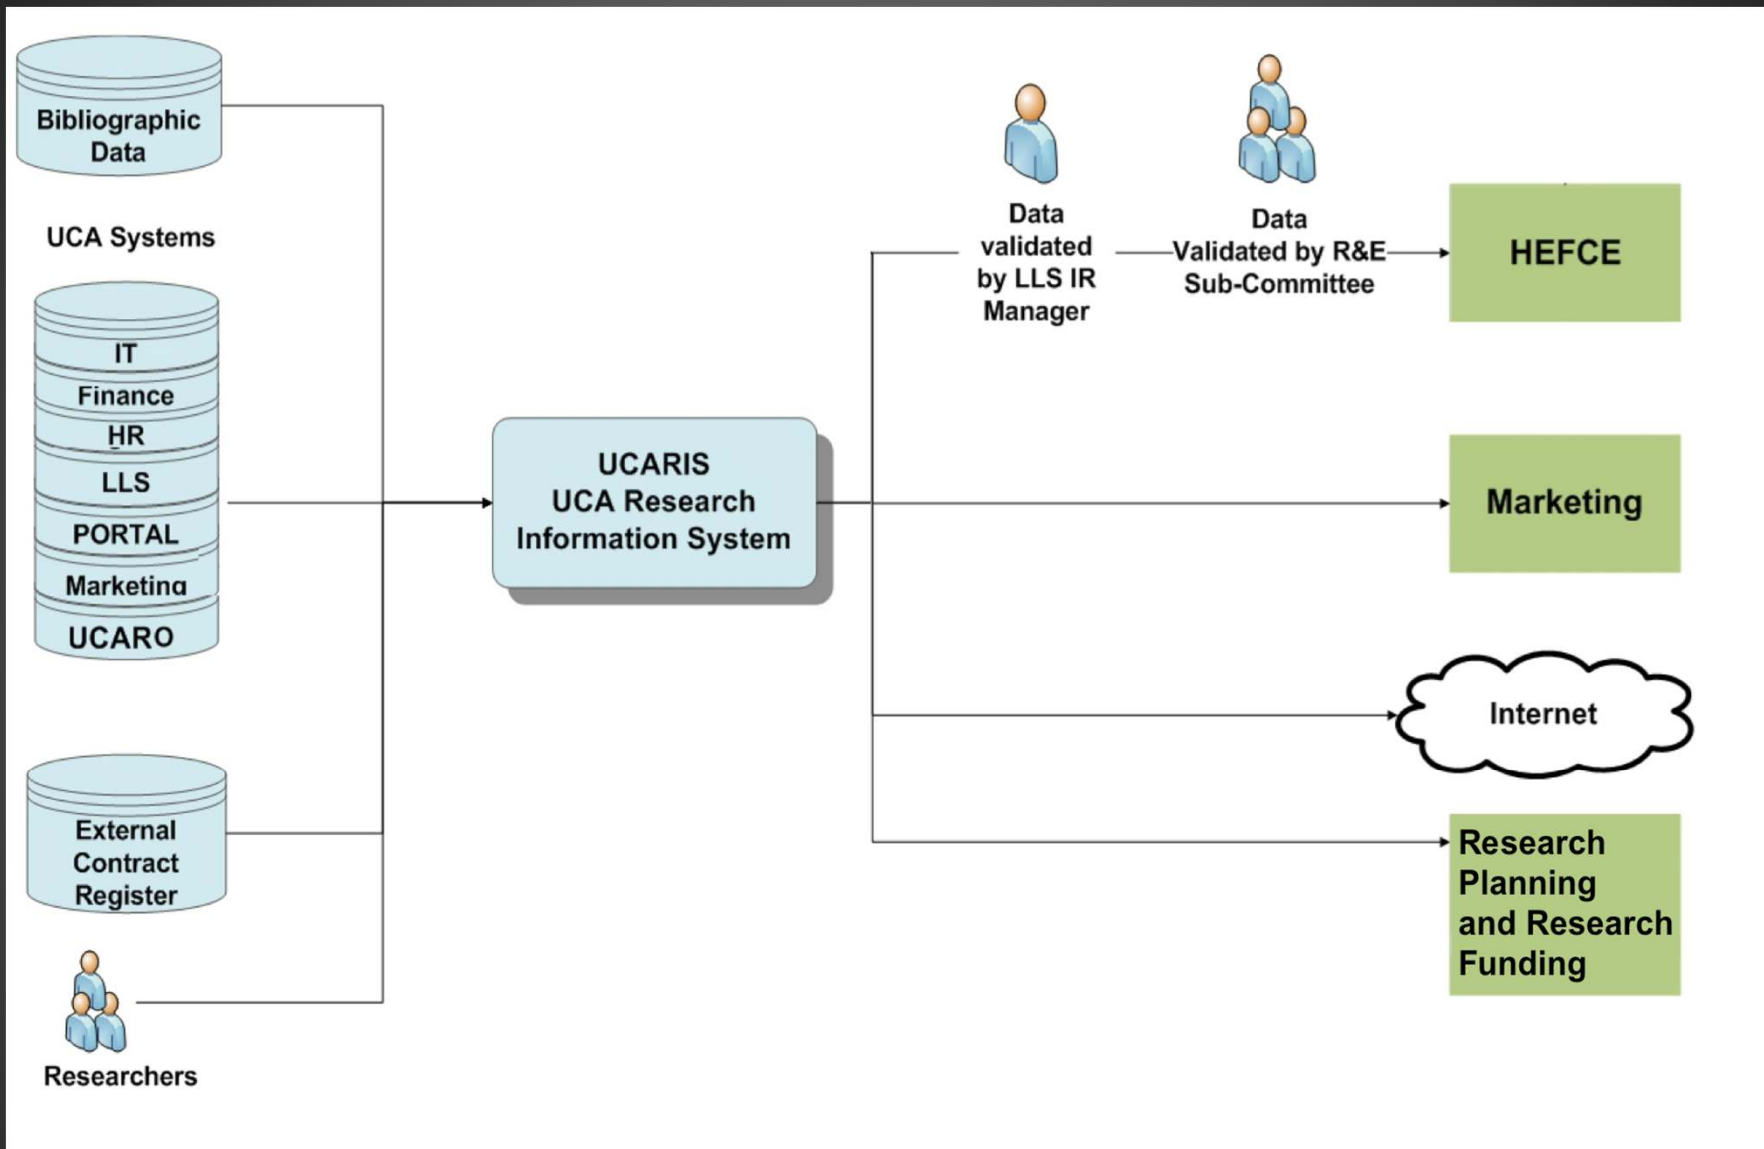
Bibliographic Data

UCA Systems

IT
Finance
HR
LLS
PORTAL
Marketing
UCARO

External Contract Register

Researchers

UCARIS
UCA Research
Information System

Data validated by LLS IR Manager

Data Validated by R&E Sub-Committee

HEFCE

Marketing

Internet

Research Planning and Research Funding